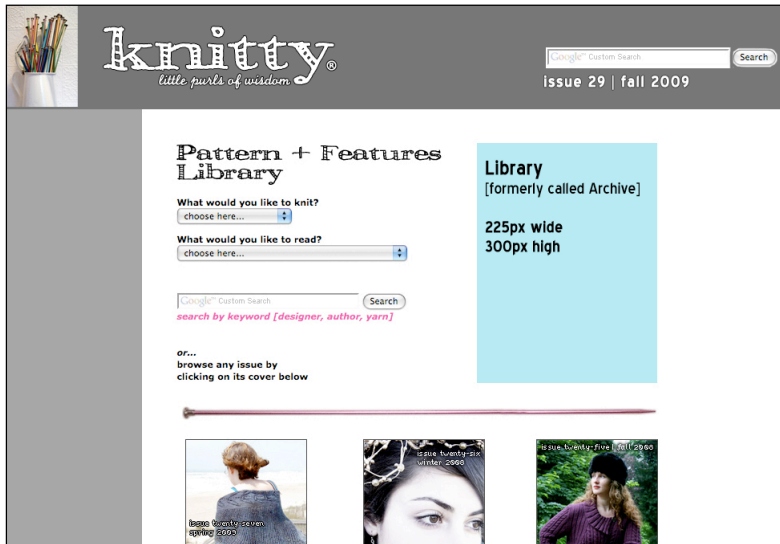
knitty®
little purls of wisdom

Google™ Custom Search
Search
issue 29 | fall 2009

Pattern + Features Library

What would you like to knit?
choose here...

What would you like to read?
choose here...

Google™ Custom Search
Search
search by keyword [designer, author, yarn]

or...
browse any issue by clicking on its cover below

Library
[formerly called Archive]

225px wide
300px high

issue twenty-seven
spring 2008

issue twenty-six
winter 2008

issue twenty-five | fall 2008